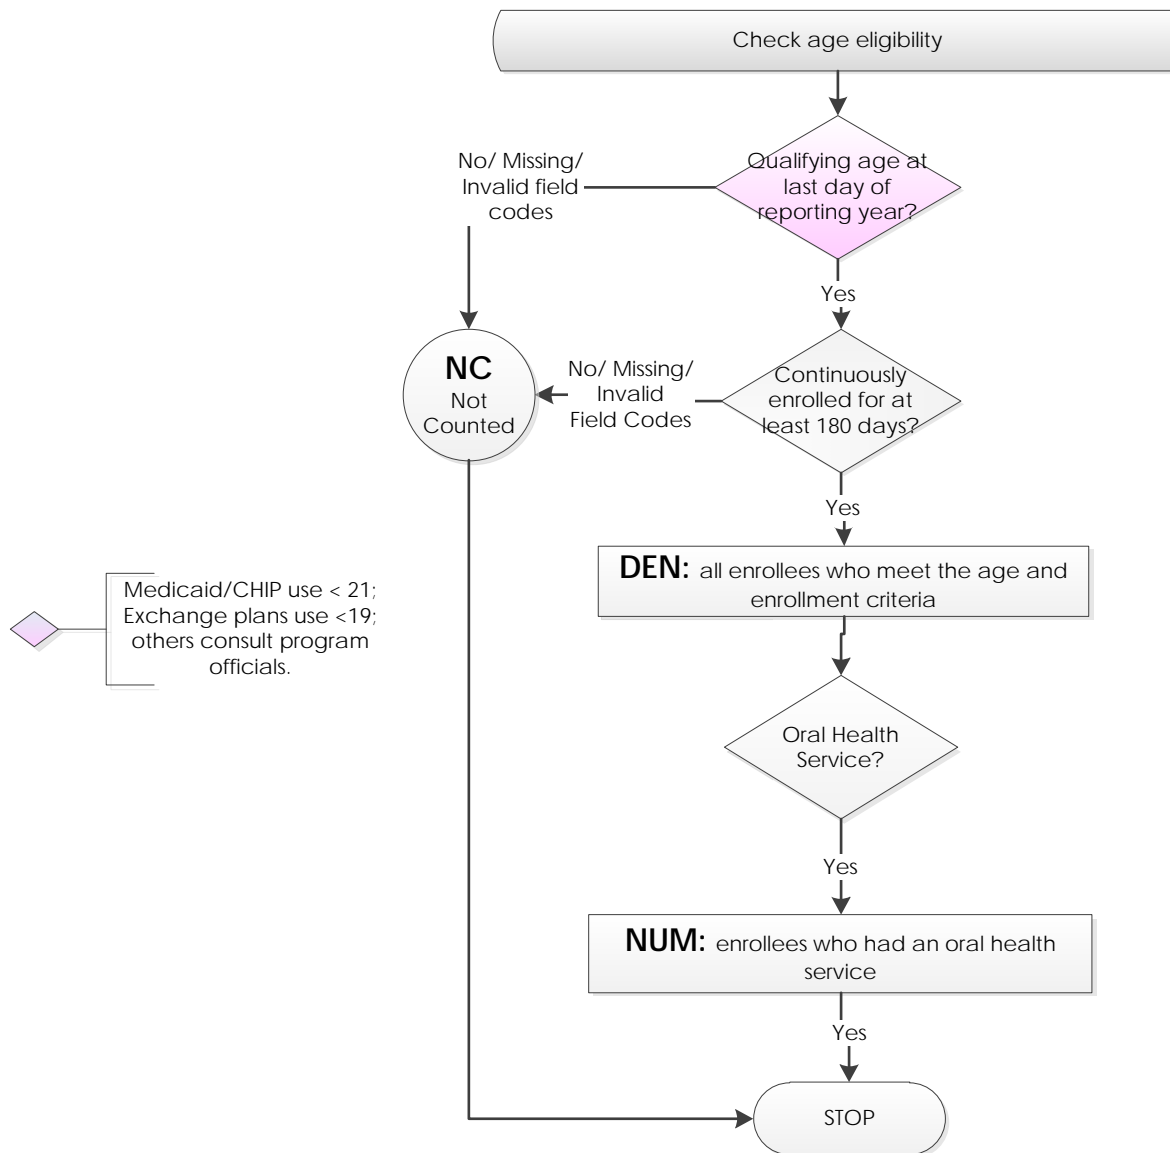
Check age eligibility

Qualifying age at last day of reporting year?

No/ Missing/ Invalid field codes

Yes

NC
Not Counted

No/ Missing/ Invalid Field Codes

Continuously enrolled for at least 180 days?

Yes

Medicaid/CHIP use < 21; Exchange plans use <19; others consult program officials.

**DEN:** all enrollees who meet the age and enrollment criteria

Oral Health Service?

Yes

**NUM:** enrollees who had an oral health service

Yes

STOP